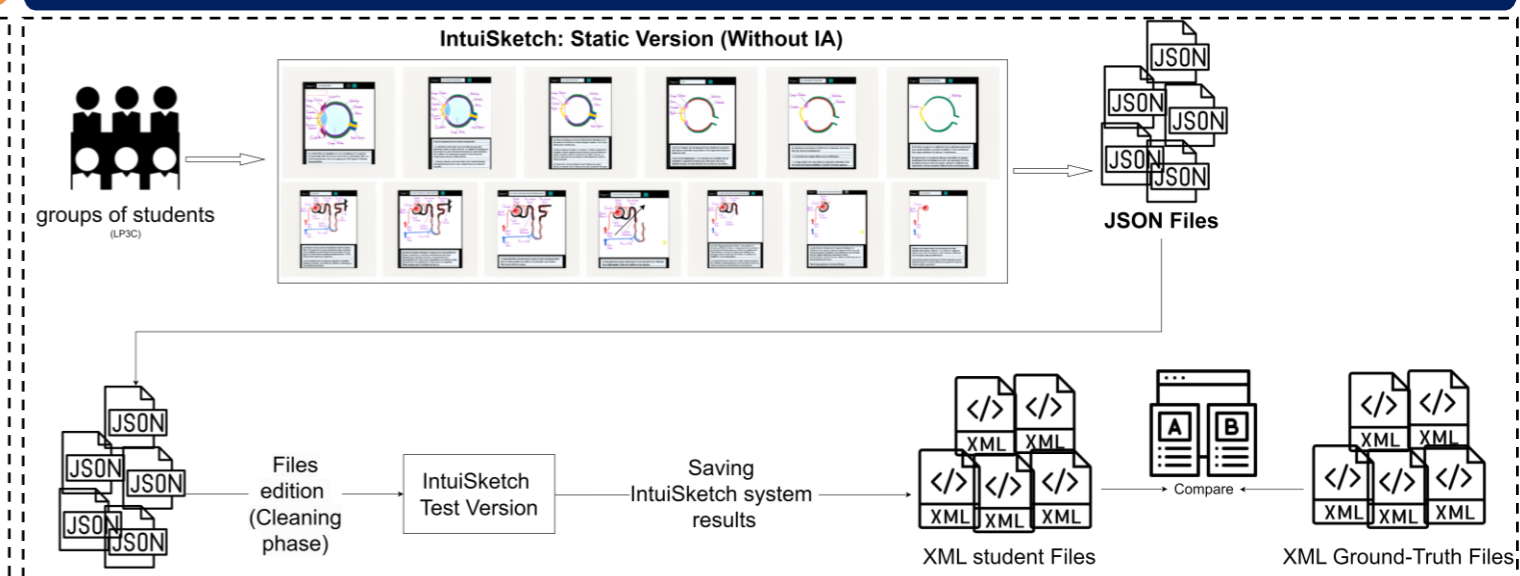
IntuiSketch: Static Version (Without IA)

groups of students
(LP3C)

JSON
JSON
JSON
JSON
JSON

JSON Files

JSON
JSON
JSON
JSON
JSON

Files edition (Cleaning phase)

IntuiSketch Test Version

Saving IntuiSketch system results

</>
XML
</>
XML
</>
XML
</>
XML
</>
XML

XML student Files

A
B
Compare

</>
XML
</>
XML
</>
XML
</>
XML
</>
XML

XML Ground-Truth Files